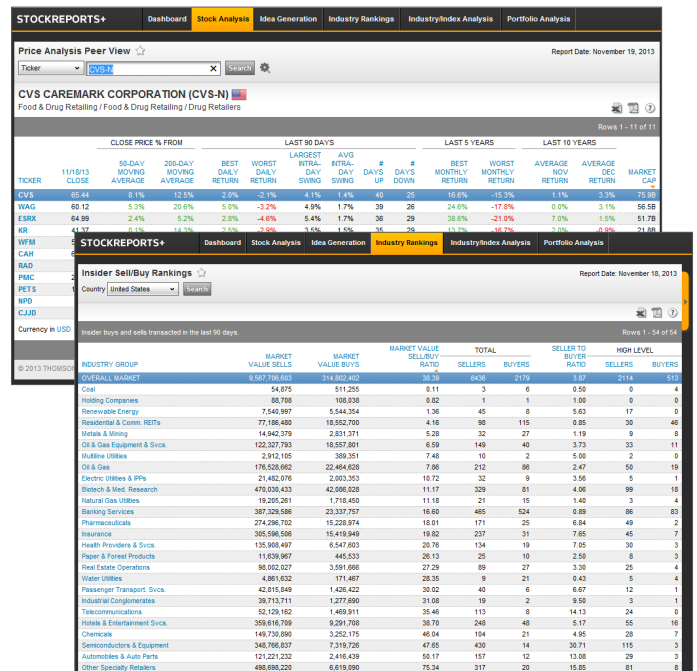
STOCKREPORTS+ Dashboard Stock Analysis Idea Generation Industry Rankings Industry/Index Analysis Portfolio Analysis

Price Analysis Peer View ☆

Report Date: November 19, 2013

Ticker CVS-N Search

CVS CAREMARK CORPORATION (CVS-N)

Food & Drug Retailing / Food & Drug Retailing / Drug Retailers

Rows 1 - 11 of 11

| TICKER | 11/18/13 CLOSE | 50-DAY MOVING AVERAGE | 200-DAY MOVING AVERAGE | BEST DAILY RETURN | WORST DAILY RETURN | LARGEST INTRA-DAY SWING | AVG INTRA-DAY SWING | # DAYS UP | # DAYS DOWN | BEST MONTHLY RETURN | WORST MONTHLY RETURN | AVERAGE NOV RETURN | AVERAGE DEC RETURN | MARKET CAP |
|---|---|---|---|---|---|---|---|---|---|---|---|---|---|---|
| CVS | 65.44 | 8.1% | 12.5% | 2.0% | -2.1% | 4.1% | 1.4% | 40 | 25 | 16.6% | -15.3% | 1.1% | 3.3% | 75.9B |
| WAG | 60.12 | 5.3% | 20.6% | 5.0% | -3.2% | 4.9% | 1.7% | 39 | 26 | 24.6% | -17.8% | 0.0% | 3.1% | 56.5B |
| ESRX | 64.99 | 2.4% | 5.2% | 2.8% | -4.6% | 5.4% | 1.7% | 36 | 29 | 38.6% | -21.0% | 7.0% | 1.5% | 51.7B |
| KR | 41.37 | 0.1% | 14.3% | 2.5% | -2.9% | 3.5% | 1.5% | 35 | 29 | 13.7% | -16.7% | 2.0% | -0.9% | 21.8B |
| WFM | | | | | | | | | | | | | | |
| CAH | | | | | | | | | | | | | | |
| RAD | | | | | | | | | | | | | | |
| PMC | | | | | | | | | | | | | | |
| PETS | | | | | | | | | | | | | | |
| NPD | | | | | | | | | | | | | | |
| CJJD | | | | | | | | | | | | | | |

Currency in USD

© 2013 THOMSO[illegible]

STOCKREPORTS+ Dashboard Stock Analysis Idea Generation Industry Rankings Industry/Index Analysis Portfolio Analysis

Insider Sell/Buy Rankings ☆

Report Date: November 18, 2013

Country United States Search

Insider buys and sells transacted in the last 90 days.

Rows 1 - 54 of 54

| INDUSTRY GROUP | MARKET VALUE SELLS | MARKET VALUE BUYS | MARKET VALUE SELL/BUY RATIO | TOTAL SELLERS | TOTAL BUYERS | SELLER TO BUYER RATIO | HIGH LEVEL SELLERS | HIGH LEVEL BUYERS |
|---|---|---|---|---|---|---|---|---|
| OVERALL MARKET | 9,567,786,603 | 314,802,402 | 30.39 | 8436 | 2179 | 3.87 | 2114 | 513 |
| Coal | 54,875 | 511,255 | 0.11 | 3 | 6 | 0.50 | 0 | 4 |
| Holding Companies | 88,708 | 108,038 | 0.82 | 1 | 1 | 1.00 | 0 | 0 |
| Renewable Energy | 7,540,997 | 5,544,354 | 1.36 | 45 | 8 | 5.63 | 17 | 0 |
| Residential & Commercial REITs | 77,186,480 | 18,552,700 | 4.16 | 98 | 115 | 0.85 | 30 | 46 |
| Metals & Mining | 14,942,379 | 2,831,371 | 5.28 | 32 | 27 | 1.19 | 9 | 8 |
| Oil & Gas Equipment & Svcs. | 122,327,793 | 18,557,801 | 6.59 | 149 | 40 | 3.73 | 33 | 11 |
| Multiline Utilities | 2,912,105 | 389,351 | 7.48 | 10 | 2 | 5.00 | 2 | 0 |
| Oil & Gas | 176,528,662 | 22,464,628 | 7.86 | 212 | 86 | 2.47 | 50 | 19 |
| Electric Utilities & IPPs | 21,482,076 | 2,003,353 | 10.72 | 32 | 9 | 3.56 | 5 | 1 |
| Biotech & Med. Research | 470,036,433 | 42,086,628 | 11.17 | 329 | 81 | 4.06 | 99 | 18 |
| Natural Gas Utilities | 19,205,261 | 1,718,450 | 11.18 | 21 | 15 | 1.40 | 3 | 4 |
| Banking Services | 387,329,586 | 23,337,757 | 16.60 | 465 | 524 | 0.89 | 86 | 83 |
| Pharmaceuticals | 274,296,702 | 15,228,974 | 18.01 | 171 | 25 | 6.84 | 49 | 2 |
| Insurance | 305,596,506 | 15,419,949 | 19.82 | 237 | 31 | 7.65 | 45 | 7 |
| Health Providers & Svcs. | 135,908,497 | 6,547,603 | 20.76 | 134 | 19 | 7.05 | 30 | 3 |
| Paper & Forest Products | 11,639,967 | 445,533 | 26.13 | 25 | 10 | 2.50 | 8 | 3 |
| Real Estate Operations | 98,002,027 | 3,591,666 | 27.29 | 89 | 27 | 3.30 | 25 | 4 |
| Water Utilities | 4,861,632 | 171,467 | 28.35 | 9 | 21 | 0.43 | 5 | 4 |
| Passenger Transport. Svcs. | 42,815,849 | 1,426,422 | 30.02 | 40 | 6 | 6.67 | 12 | 1 |
| Industrial Conglomerates | 39,713,711 | 1,277,690 | 31.08 | 19 | 2 | 9.50 | 3 | 1 |
| Telecommunications | 52,129,162 | 1,469,911 | 35.46 | 113 | 8 | 14.13 | 24 | 0 |
| Hotels & Entertainment Svcs. | 359,616,709 | 9,291,708 | 38.70 | 248 | 48 | 5.17 | 55 | 16 |
| Chemicals | 149,730,890 | 3,252,175 | 46.04 | 104 | 21 | 4.95 | 28 | 7 |
| Semiconductors & Equipment | 348,766,837 | 7,319,726 | 47.65 | 430 | 14 | 30.71 | 115 | 3 |
| Automobiles & Auto Parts | 121,221,232 | 2,416,439 | 50.17 | 157 | 12 | 13.08 | 29 | 5 |
| Other Specialty Retailers | 498,698,220 | 6,619,090 | 75.34 | 317 | 20 | 15.85 | 81 | 8 |